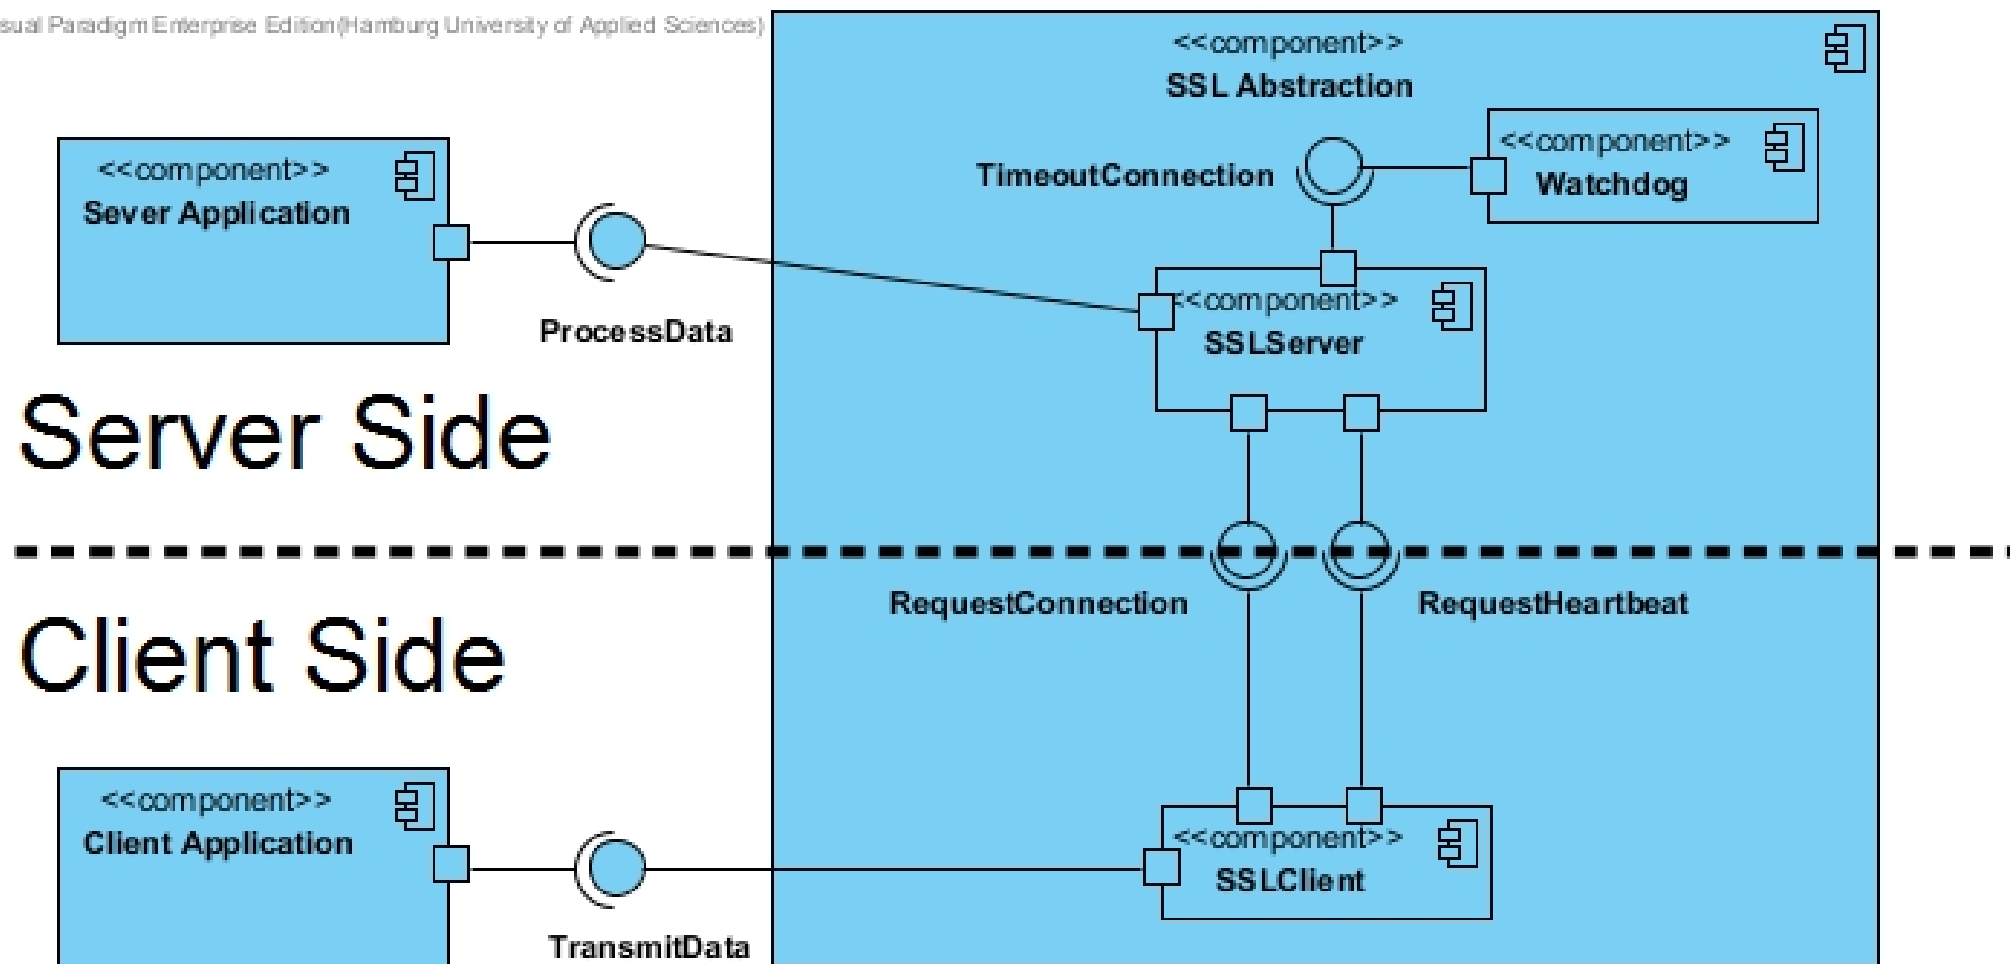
sual Paradigm Enterprise Edition(Hamburg University of Applied Sciences)

<<component>>
SSL Abstraction

<<component>>
Sever Application

TimeoutConnection

<<component>>
Watchdog

<<component>>
SSLServer

ProcessData

Server Side

Client Side

RequestConnection

RequestHeartbeat

<<component>>
Client Application

<<component>>
SSLClient

TransmitData